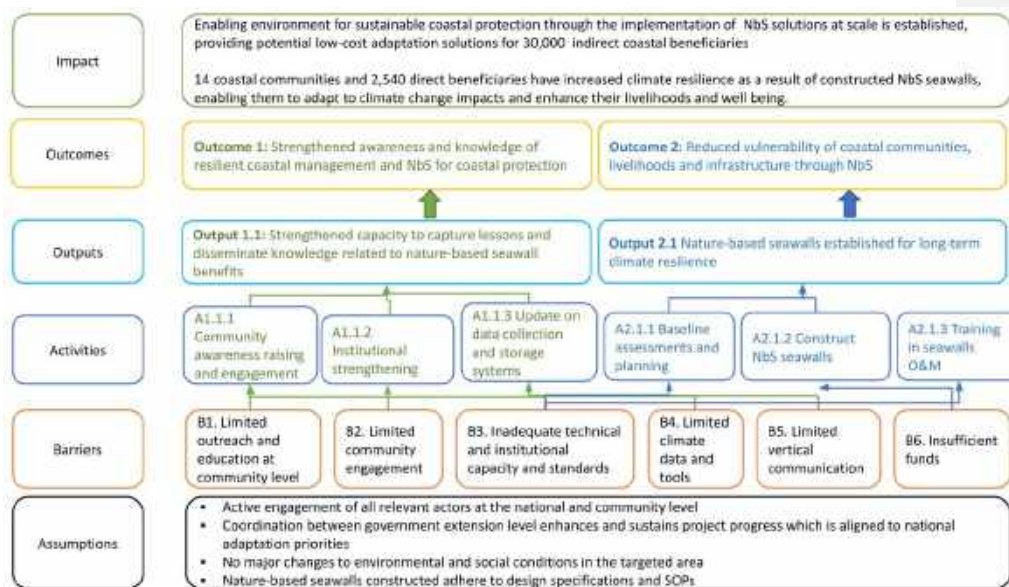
Impact

Enabling environment for sustainable coastal protection through the implementation of NbS solutions at scale is established, providing potential low-cost adaptation solutions for 30,000 indirect coastal beneficiaries

14 coastal communities and 2,540 direct beneficiaries have increased climate resilience as a result of constructed NbS seawalls, enabling them to adapt to climate change impacts and enhance their livelihoods and well being.

Outcomes

Outcome 1: Strengthened awareness and knowledge of resilient coastal management and NbS for coastal protection

Outcome 2: Reduced vulnerability of coastal communities, livelihoods and infrastructure through NbS

Outputs

Output 1.1: Strengthened capacity to capture lessons and disseminate knowledge related to nature-based seawall benefits

Output 2.1 Nature-based seawalls established for long-term climate resilience

Activities

A1.1.1 Community awareness raising and engagement

A1.1.2 Institutional strengthening

A1.1.3 Update on data collection and storage systems

A2.1.1 Baseline assessments and planning

A2.1.2 Construct NbS seawalls

A2.1.3 Training in seawalls O&M

Barriers

B1. Limited outreach and education at community level

B2. Limited community engagement

B3. Inadequate technical and institutional capacity and standards

B4. Limited climate data and tools

B5. Limited vertical communication

B6. Insufficient funds

Assumptions

• Active engagement of all relevant actors at the national and community level
• Coordination between government extension level enhances and sustains project progress which is aligned to national adaptation priorities
• No major changes to environmental and social conditions in the targeted area
• Nature-based seawalls constructed adhere to design specifications and SOPs